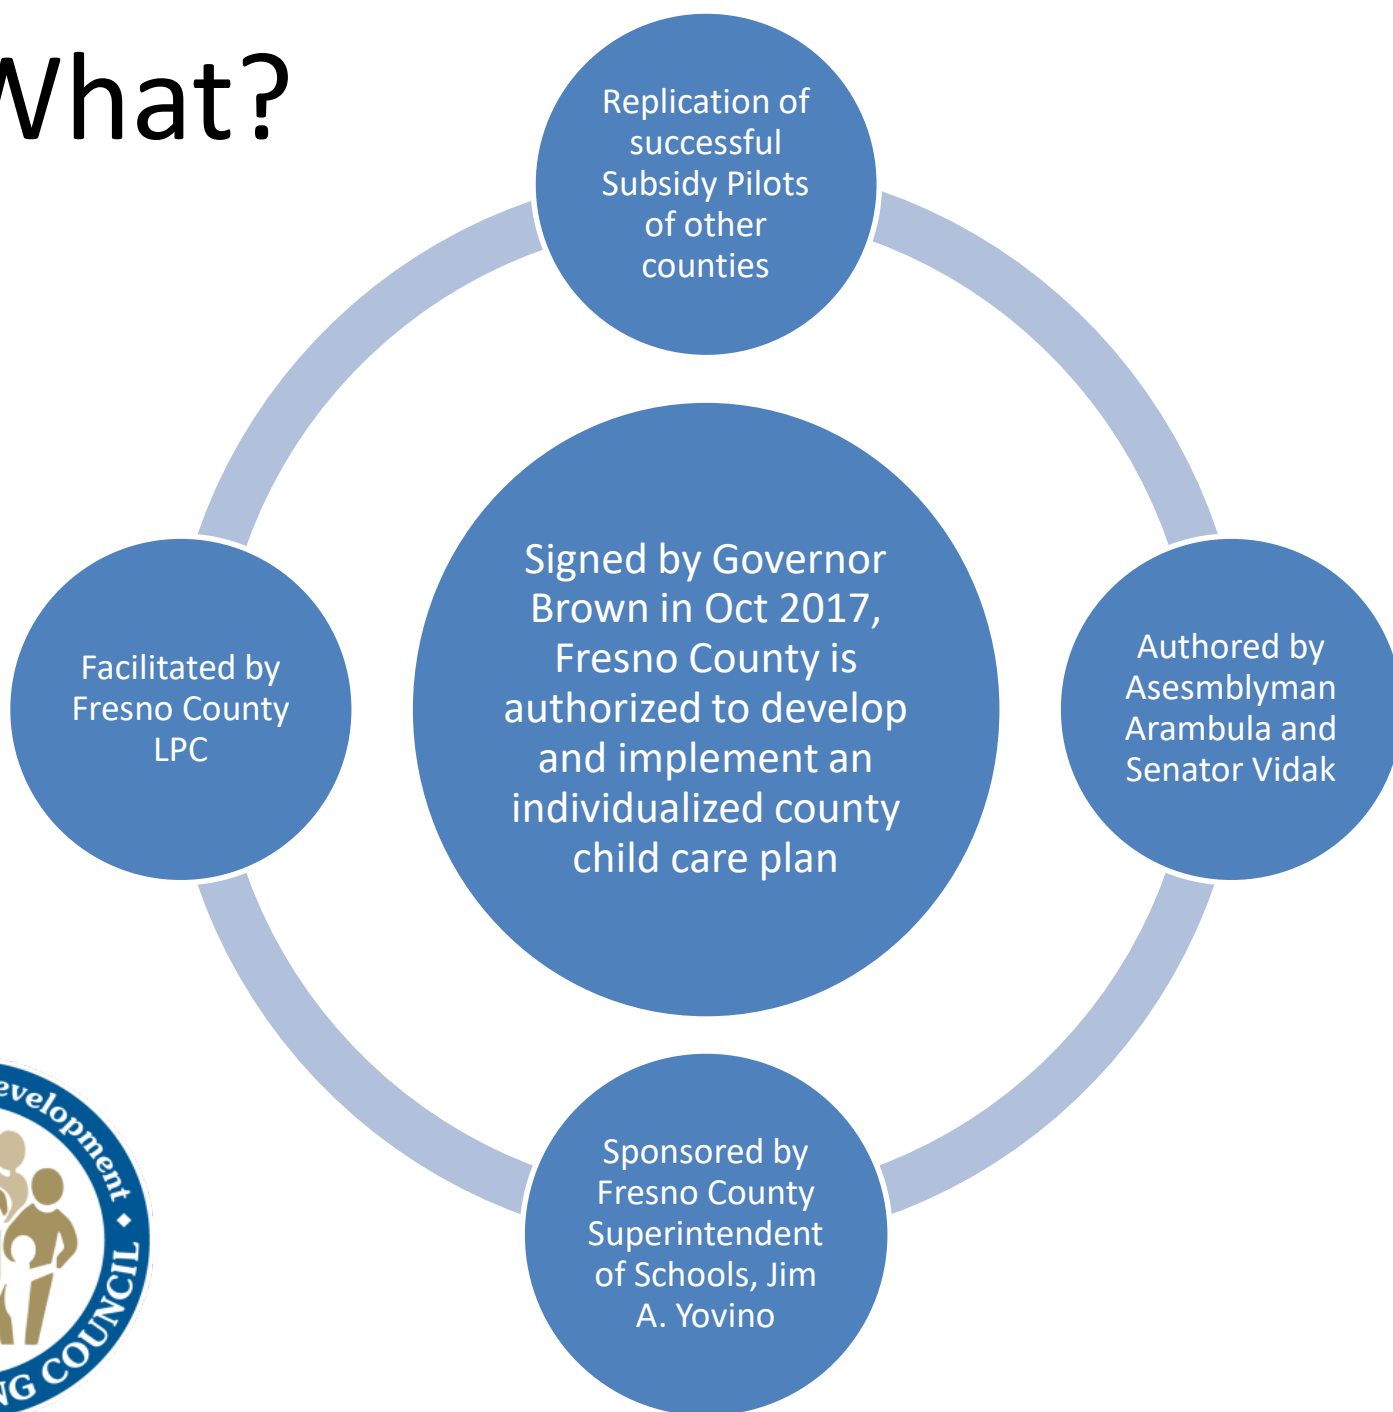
What?

Replication of successful Subsidy Pilots of other counties

Facilitated by Fresno County LPC

Signed by Governor Brown in Oct 2017, Fresno County is authorized to develop and implement an individualized county child care plan

Authored by Asesmblyman Arambula and Senator Vidak

Sponsored by Fresno County Superintendent of Schools, Jim A. Yovino

evelopment • NG COUNCIL